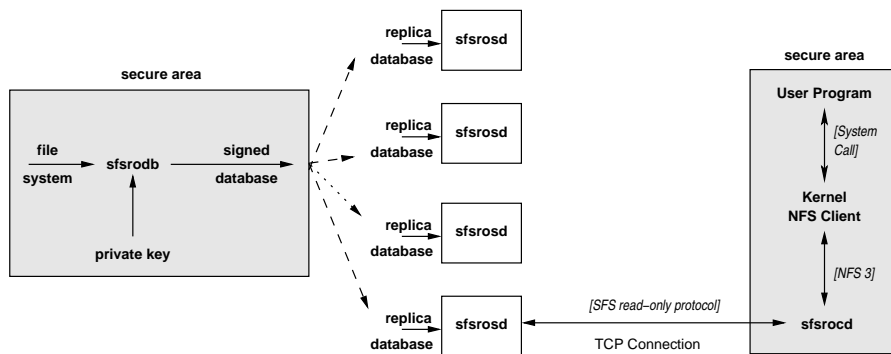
secure area

file system

sfsrodb

signed database

private key

replica database

sfsrosd

replica database

sfsrosd

replica database

sfsrosd

replica database

sfsrosd

[SFS read–only protocol]

TCP Connection

secure area

User Program

[System Call]

Kernel NFS Client

[NFS 3]

sfsrocd